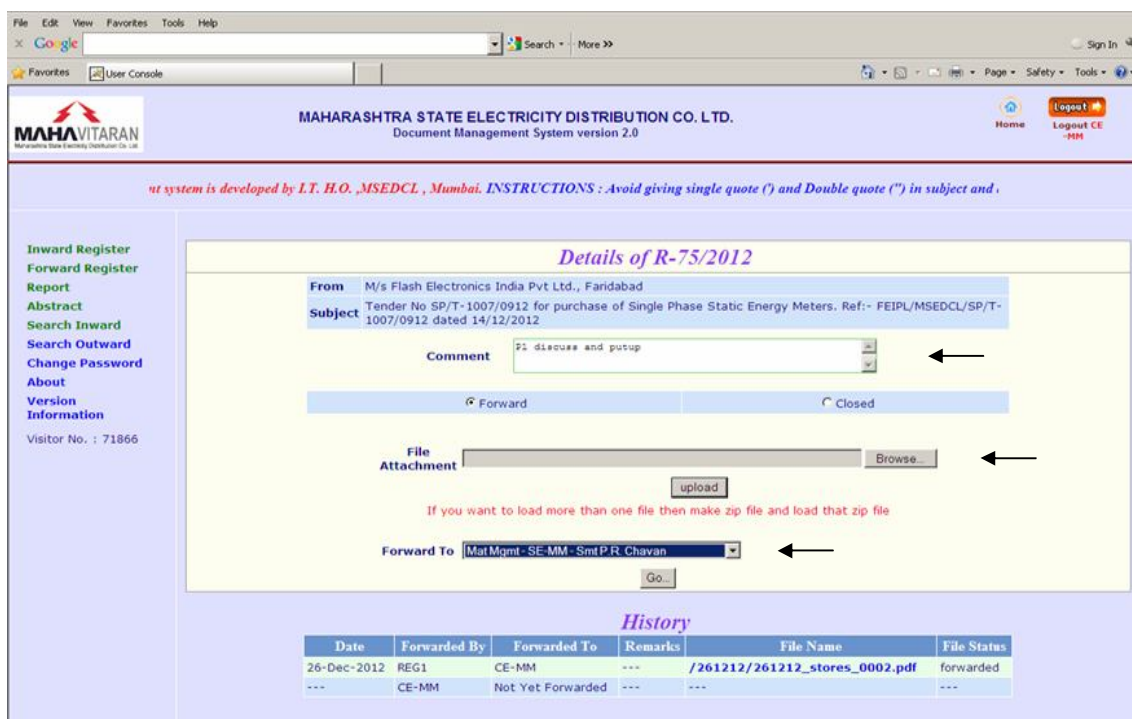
File Edit View Favorites Tools Help

Google Search More >> Sign In

Favorites User Console

Page Safety Tools

MAHAVITARAN
Maharashtra State Electricity Distribution Co. Ltd.

MAHARASHTRA STATE ELECTRICITY DISTRIBUTION CO. LTD.
Document Management System version 2.0

Home Logout Logout CE -MM

nt system is developed by I.T. H.O. ,MSEDCL , Mumbai. INSTRUCTIONS : Avoid giving single quote (') and Double quote (") in subject and

Inward Register
Forward Register
Report
Abstract
Search Inward
Search Outward
Change Password
About
Version Information

Visitor No. : 71866

Details of R-75/2012

| From | M/s Flash Electronics India Pvt Ltd., Faridabad |
|---|---|
| Subject | Tender No SP/T-1007/0912 for purchase of Single Phase Static Energy Meters. Ref:- FEIPL/MSEDCL/SP/T-1007/0912 dated 14/12/2012 |

Comment Pl discuss and putup

Forward Closed

File Attachment Browse...

upload

If you want to load more than one file then make zip file and load that zip file

Forward To Mat Mgmt - SE-MM - Smt P.R. Chavan

Go...

History

| Date | Forwarded By | Forwarded To | Remarks | File Name | File Status |
|---|---|---|---|---|---|
| 26-Dec-2012 | REG1 | CE-MM | --- | /261212/261212_stores_0002.pdf | forwarded |
| --- | CE-MM | Not Yet Forwarded | --- | --- | --- |